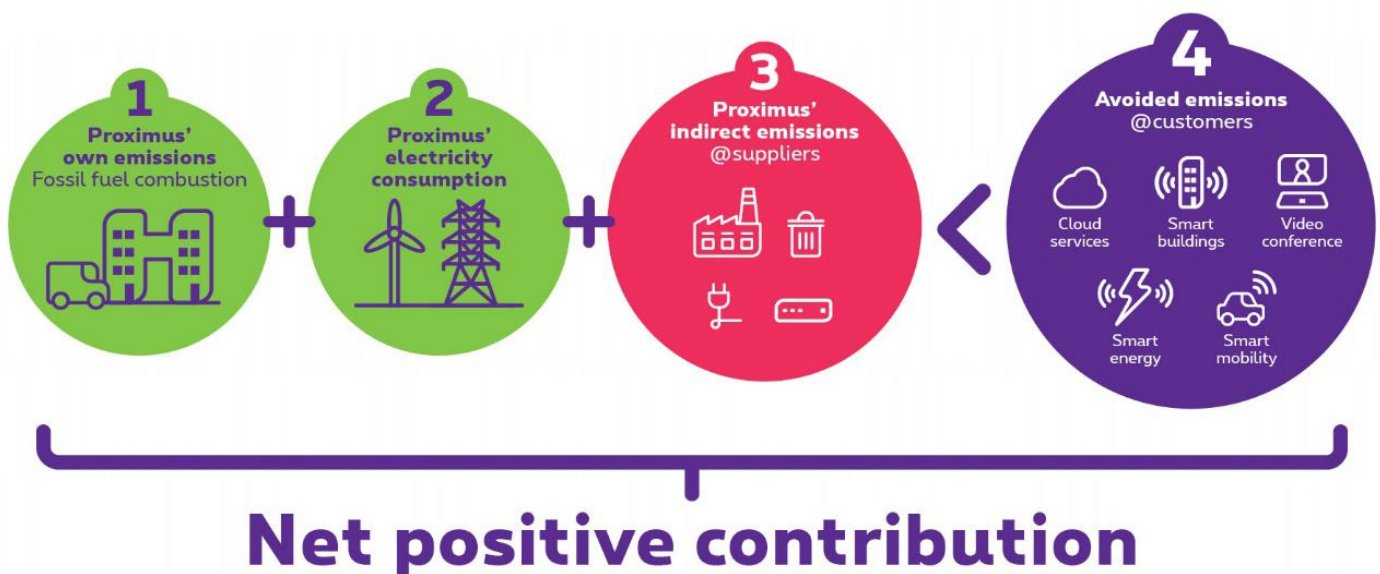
1
Proximus' own emissions
Fossil fuel combustion

+

2
Proximus' electricity consumption

+

3
Proximus' indirect emissions
@suppliers

<

4
Avoided emissions
@customers

Cloud services
Smart buildings
Video conference
Smart energy
Smart mobility

Net positive contribution